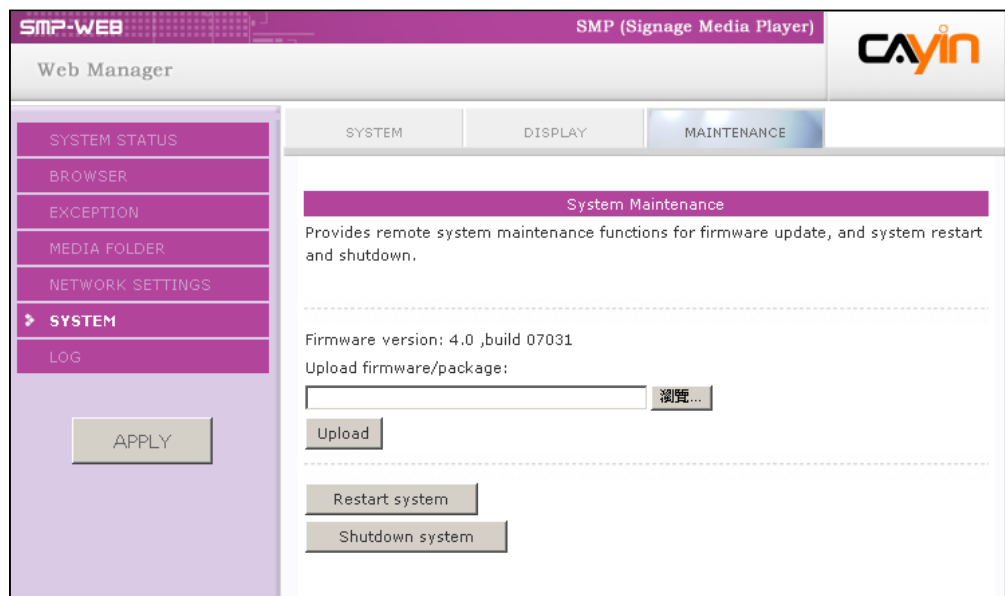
SMP-WEB

SMP (Signage Media Player)

CAYIN

Web Manager

SYSTEM STATUS
BROWSER
EXCEPTION
MEDIA FOLDER
NETWORK SETTINGS
SYSTEM
LOG

APPLY

SYSTEM | DISPLAY | MAINTENANCE

System Maintenance

Provides remote system maintenance functions for firmware update, and system restart and shutdown.

Firmware version: 4.0 ,build 07031

Upload firmware/package:

瀏覽...

Upload

Restart system

Shutdown system